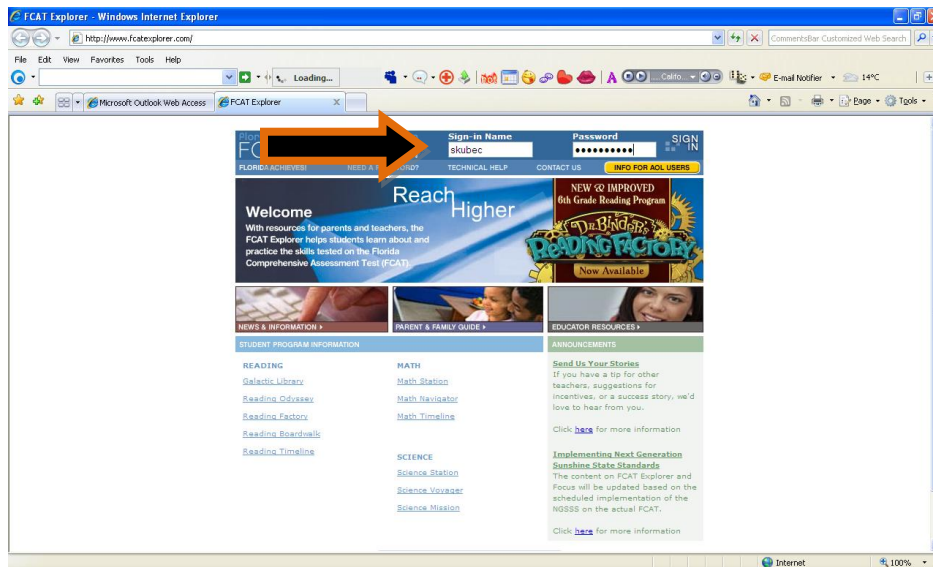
FCAT Explorer - Windows Internet Explorer

http://www.fcatexplorer.com/

CommentsBar Customized Web Search

File Edit View Favorites Tools Help

Loading...

Califo...

E-mail Notifier

14°C

Microsoft Outlook Web Access

FCAT Explorer

Page Tools

Flor FC

Sign-in Name skubec

Password ••••••••••

SIGN IN

FLORIDA ACHIEVES! NEED A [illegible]ORD? TECHNICAL HELP CONTACT US INFO FOR AOL USERS

Reach Higher

Welcome

With resources for parents and teachers, the FCAT Explorer helps students learn about and practice the skills tested on the Florida Comprehensive Assessment Test (FCAT).

NEW & IMPROVED 6th Grade Reading Program

DR. BINDER'S READING FACTORY

Now Available

NEWS & INFORMATION ▸

PARENT & FAMILY GUIDE ▸

EDUCATOR RESOURCES ▸

STUDENT PROGRAM INFORMATION

READING

Galactic Library

Reading Odyssey

Reading Factory

Reading Boardwalk

Reading Timeline

MATH

Math Station

Math Navigator

Math Timeline

SCIENCE

Science Station

Science Voyager

Science Mission

ANNOUNCEMENTS

Send Us Your Stories

If you have a tip for other teachers, suggestions for incentives, or a success story, we'd love to hear from you.

Click here for more information

Implementing Next Generation Sunshine State Standards

The content on FCAT Explorer and Focus will be updated based on the scheduled implementation of the NGSSS on the actual FCAT.

Click here for more information

Internet

100%